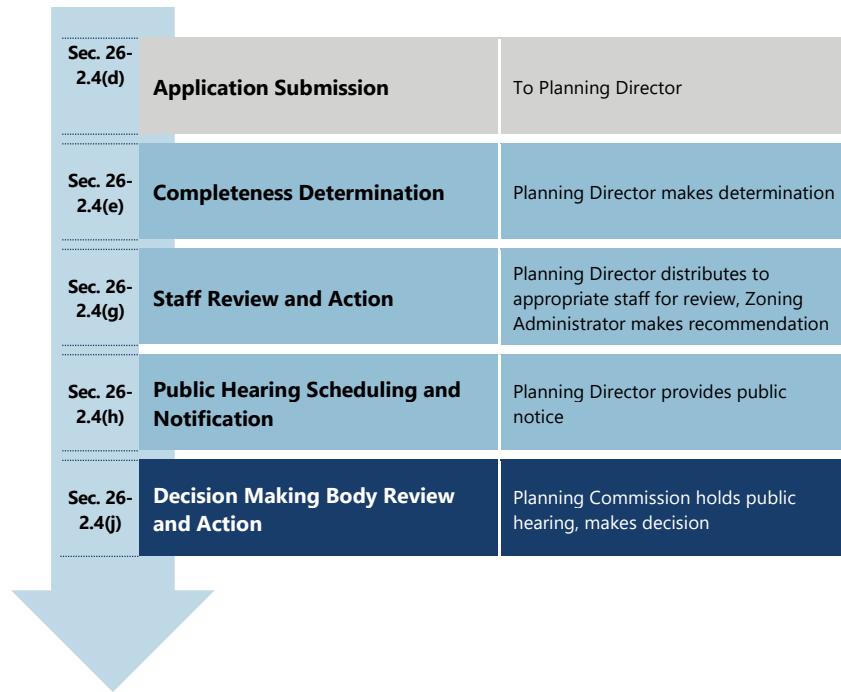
Sec. 26-2.4(d)
Application Submission
To Planning Director

Sec. 26-2.4(e)
Completeness Determination
Planning Director makes determination

Sec. 26-2.4(g)
Staff Review and Action
Planning Director distributes to appropriate staff for review, Zoning Administrator makes recommendation

Sec. 26-2.4(h)
Public Hearing Scheduling and Notification
Planning Director provides public notice

Sec. 26-2.4(j)
Decision Making Body Review and Action
Planning Commission holds public hearing, makes decision